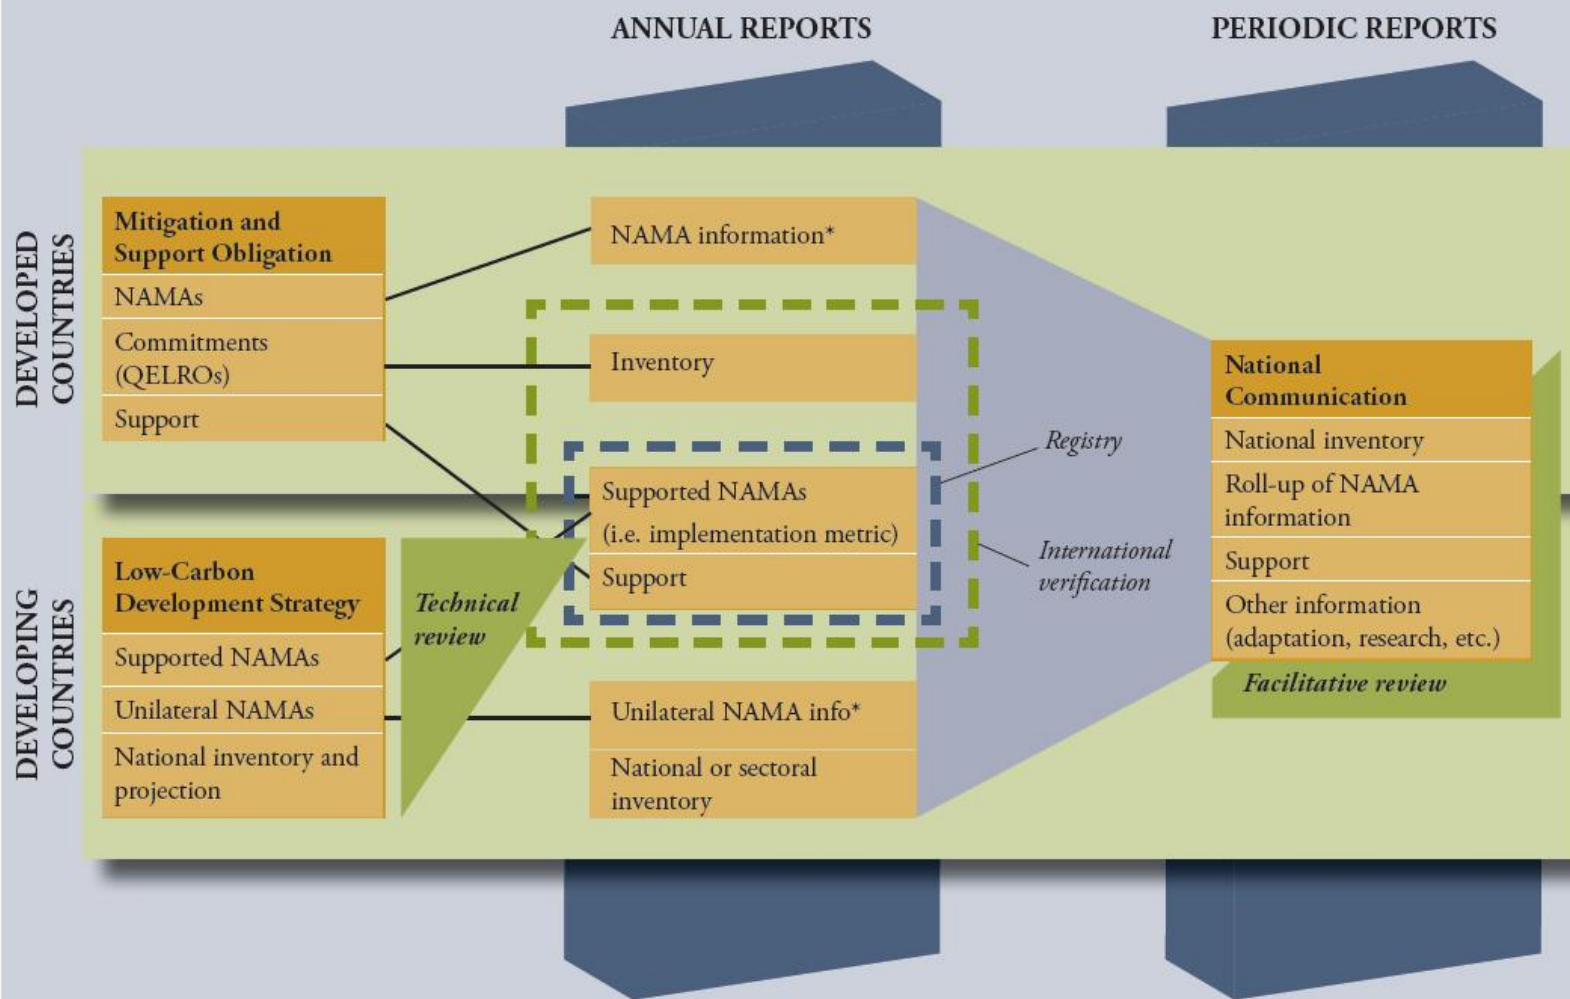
ANNUAL REPORTS

PERIODIC REPORTS

DEVELOPED COUNTRIES

Mitigation and Support Obligation

NAMAs

Commitments (QELROs)

Support

NAMA information*

Inventory

Supported NAMAs (i.e. implementation metric)

Support

Registry

International verification

National Communication

National inventory

Roll-up of NAMA information

Support

Other information (adaptation, research, etc.)

Facilitative review

DEVELOPING COUNTRIES

Low-Carbon Development Strategy

Supported NAMAs

Unilateral NAMAs

National inventory and projection

Technical review

Unilateral NAMA info*

National or sectoral inventory